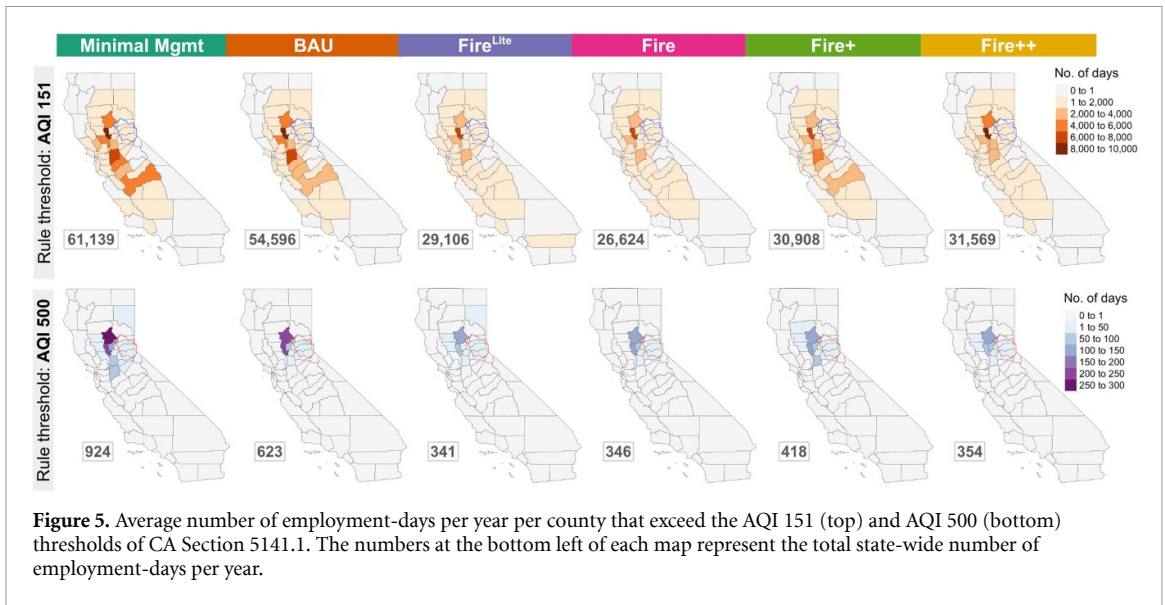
Minimal Mgmt

BAU

Fire$^{Lite}$

Fire

Fire+

Fire++

Rule threshold: AQI 151

No. of days
0 to 1
1 to 2,000
2,000 to 4,000
4,000 to 6,000
6,000 to 8,000
8,000 to 10,000

61,139

54,596

29,106

26,624

30,908

31,569

Rule threshold: AQI 500

No. of days
0 to 1
1 to 50
50 to 100
100 to 150
150 to 200
200 to 250
250 to 300

924

623

341

346

418

354

**Figure 5.** Average number of employment-days per year per county that exceed the AQI 151 (top) and AQI 500 (bottom) thresholds of CA Section 5141.1. The numbers at the bottom left of each map represent the total state-wide number of employment-days per year.